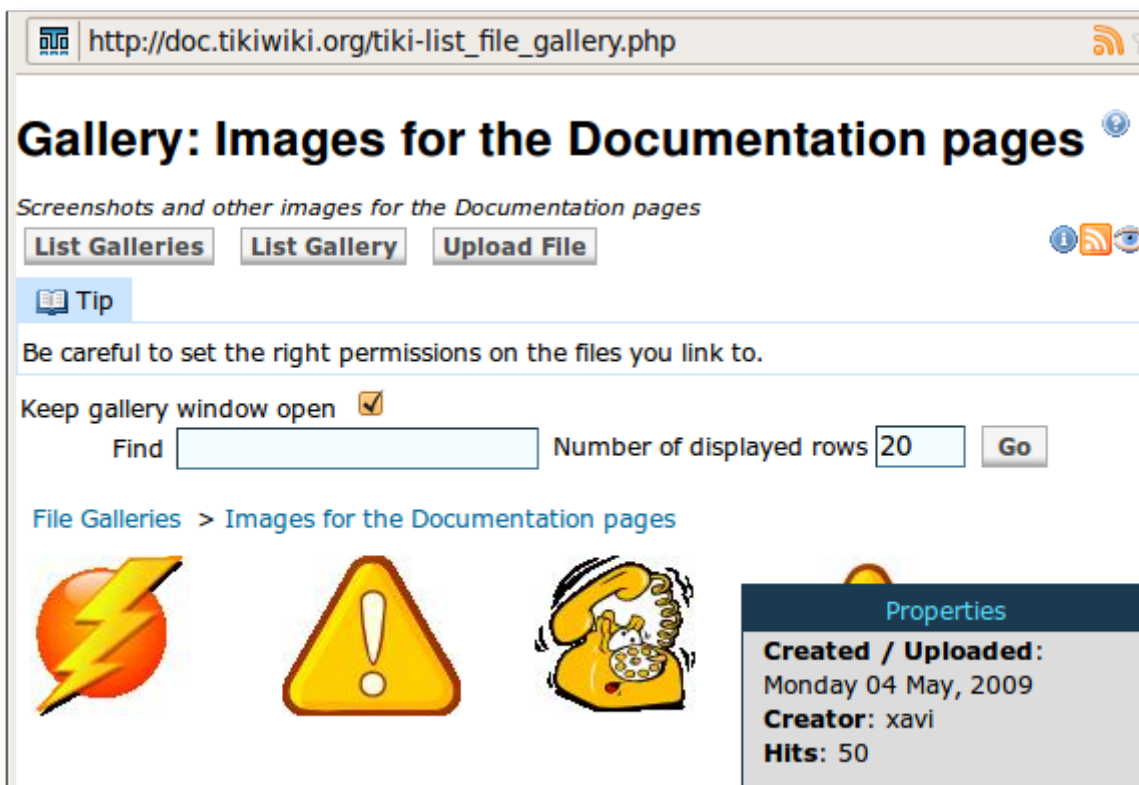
http://doc.tikiwiki.org/tiki-list_file_gallery.php

Gallery: Images for the Documentation pages

Screenshots and other images for the Documentation pages

List Galleries | List Gallery | Upload File

Tip

Be careful to set the right permissions on the files you link to.

Keep gallery window open

Find

Number of displayed rows 20

Go

File Galleries > Images for the Documentation pages

Properties

**Created / Uploaded**: Monday 04 May, 2009

**Creator**: xavi

**Hits**: 50